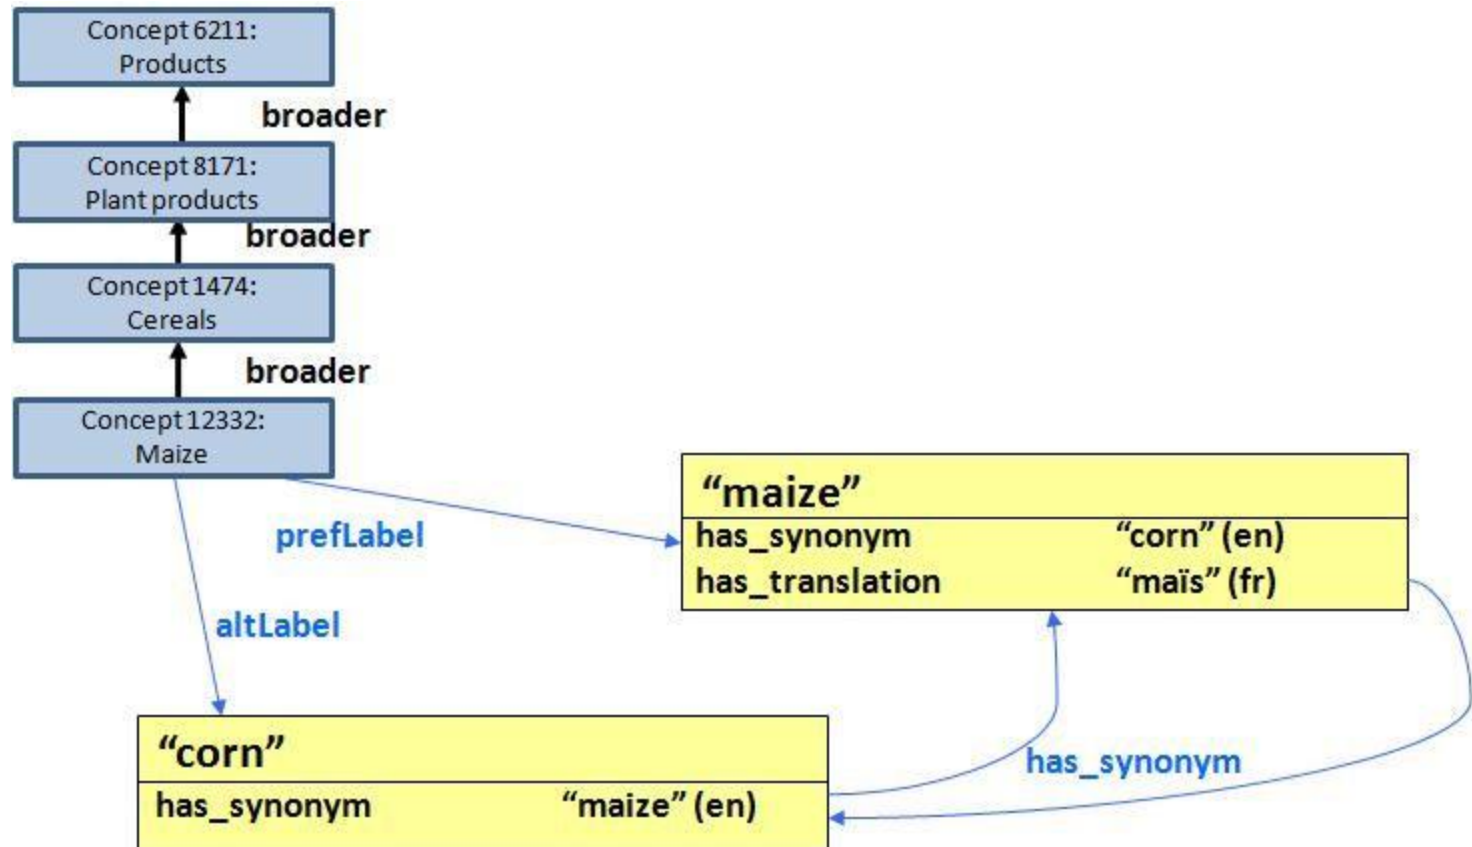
Concept 6211:
Products

broader

Concept 8171:
Plant products

broader

Concept 1474:
Cereals

broader

Concept 12332:
Maize

prefLabel

altLabel

“maize”

has_synonym “corn” (en)
has_translation “maïs” (fr)

has_synonym

“corn”

has_synonym “maize” (en)